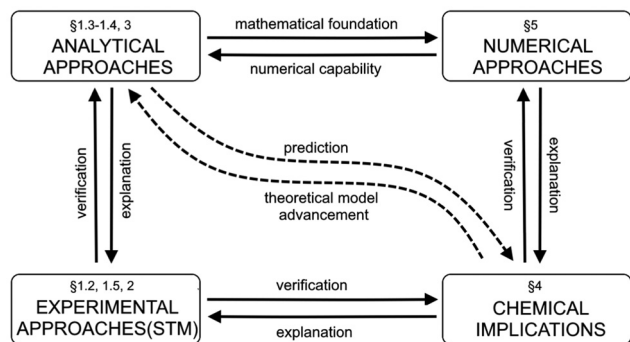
§1.3-1.4, 3
ANALYTICAL APPROACHES

mathematical foundation

numerical capability

§5
NUMERICAL APPROACHES

verification

explanation

prediction

theoretical model advancement

verification

explanation

§1.2, 1.5, 2
EXPERIMENTAL APPROACHES(STM)

verification

explanation

§4
CHEMICAL IMPLICATIONS